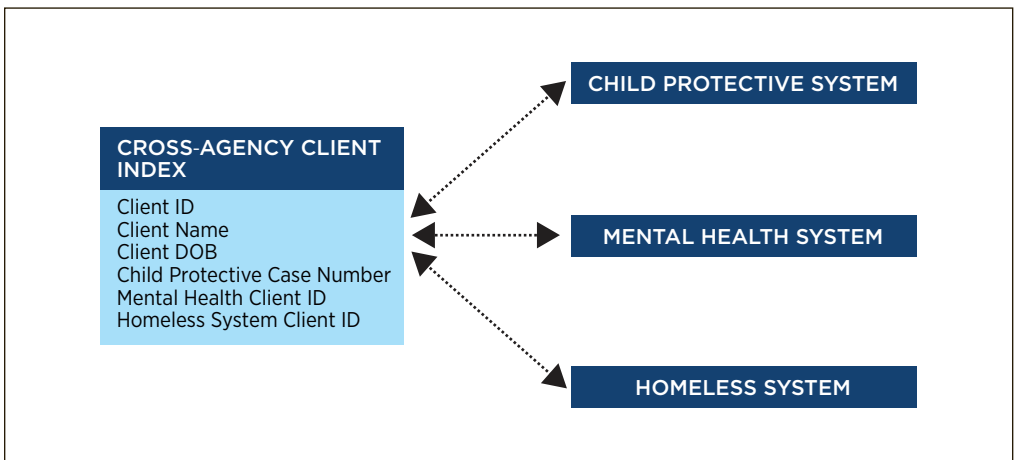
CROSS-AGENCY CLIENT INDEX

Client ID
Client Name
Client DOB
Child Protective Case Number
Mental Health Client ID
Homeless System Client ID

CHILD PROTECTIVE SYSTEM

MENTAL HEALTH SYSTEM

HOMELESS SYSTEM